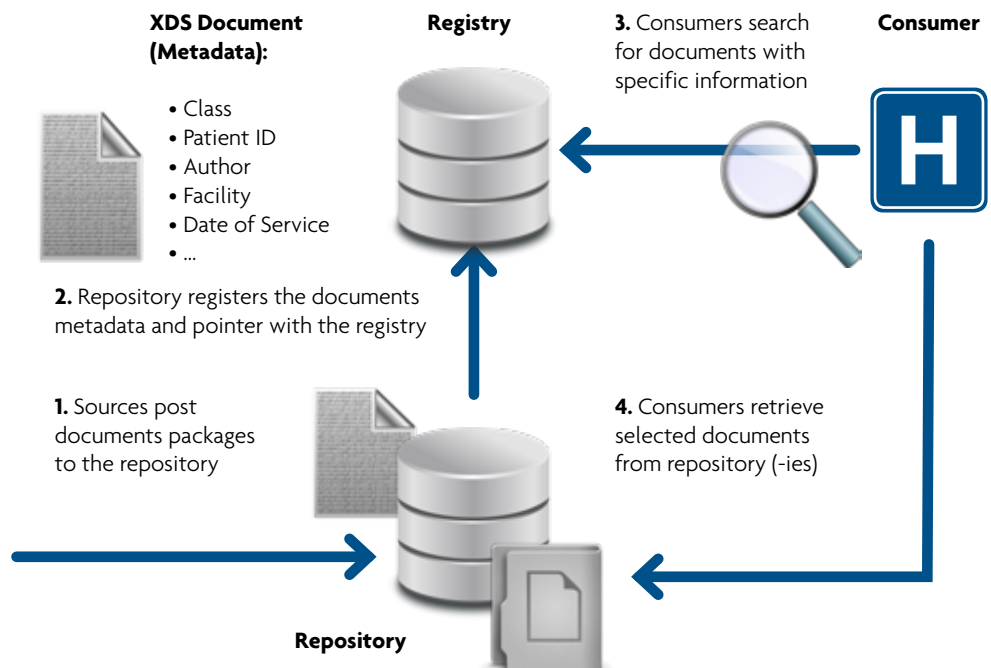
XDS Document (Metadata):

• Class
• Patient ID
• Author
• Facility
• Date of Service
• ...

Registry

3. Consumers search for documents with specific information

Consumer

H

2. Repository registers the documents metadata and pointer with the registry

1. Sources post documents packages to the repository

4. Consumers retrieve selected documents from repository (-ies)

Repository